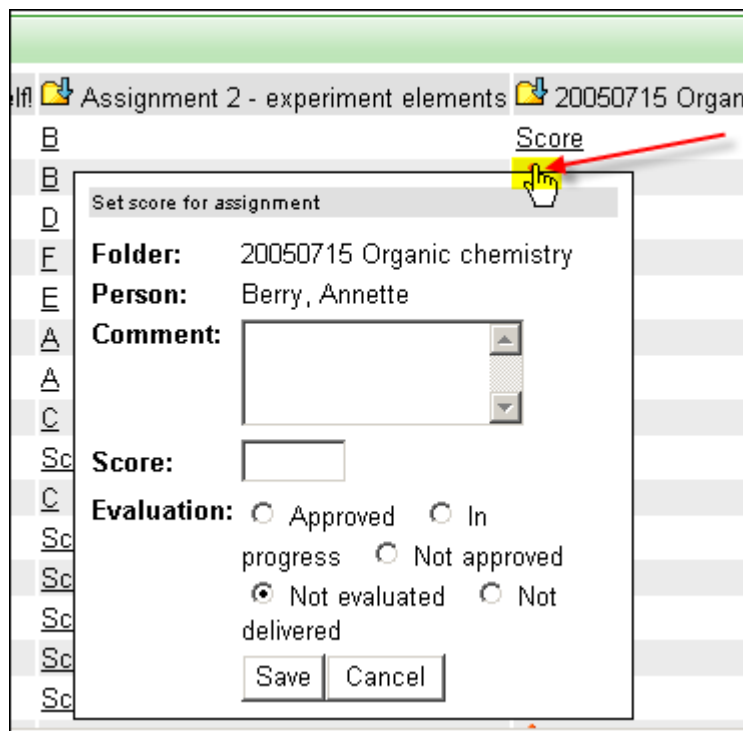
elf! Assignment 2 - experiment elements 20050715 Organ

B
Score
B
D
F
E
A
A
C
Sc
C
Sc
Sc
Sc
Sc
Sc

Set score for assignment

Folder: 20050715 Organic chemistry
Person: Berry, Annette
Comment:
Score:
Evaluation: Approved In progress Not approved Not evaluated Not delivered

Save Cancel